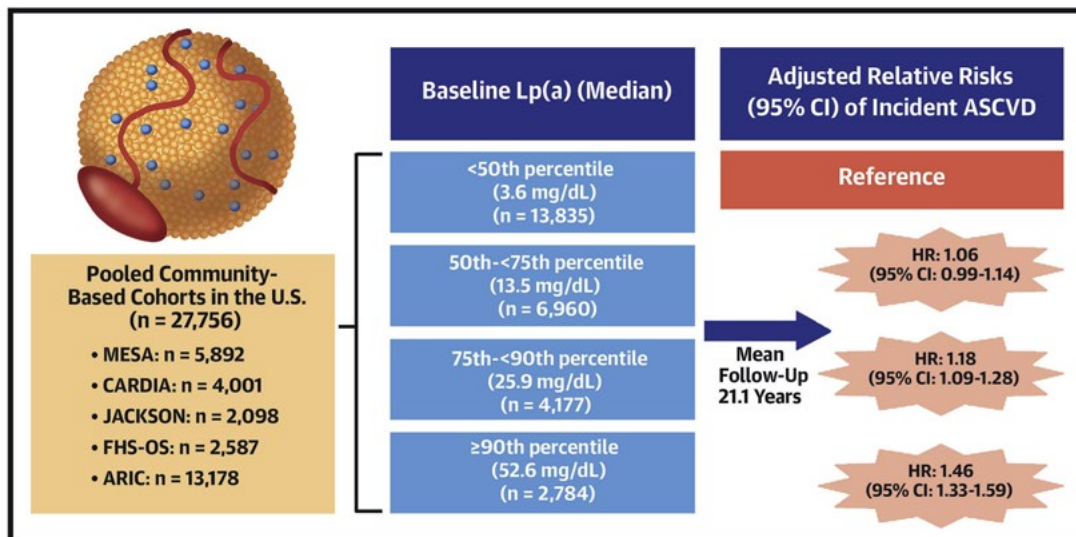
Pooled Community-Based Cohorts in the U.S.
(n = 27,756)

• MESA: n = 5,892
• CARDIA: n = 4,001
• JACKSON: n = 2,098
• FHS-OS: n = 2,587
• ARIC: n = 13,178

Baseline Lp(a) (Median)

<50th percentile
(3.6 mg/dL)
(n = 13,835)

50th-<75th percentile
(13.5 mg/dL)
(n = 6,960)

75th-<90th percentile
(25.9 mg/dL)
(n = 4,177)

≥90th percentile
(52.6 mg/dL)
(n = 2,784)

Mean Follow-Up 21.1 Years

Adjusted Relative Risks (95% CI) of Incident ASCVD

Reference

HR: 1.06
(95% CI: 0.99-1.14)

HR: 1.18
(95% CI: 1.09-1.28)

HR: 1.46
(95% CI: 1.33-1.59)